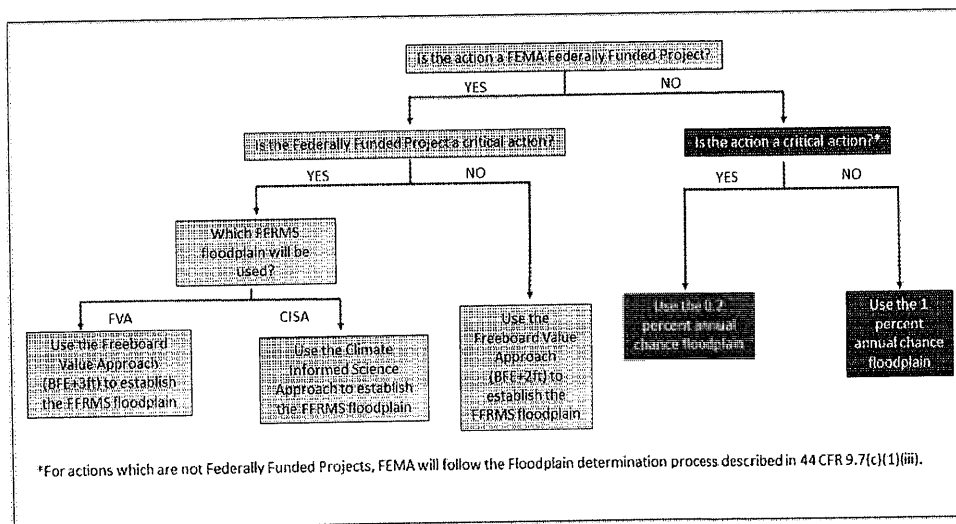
Is the action a FEMA Federally Funded Project?

YES

NO

Is the Federally Funded Project a critical action?

Is the action a critical action?*

YES

NO

YES

NO

Which FFRMS floodplain will be used?

FVA

CISA

Use the Freeboard Value Approach (BFE+3ft) to establish the FFRMS floodplain

Use the Climate Informed Science Approach to establish the FFRMS floodplain

Use the Freeboard Value Approach (BFE+2ft) to establish the FFRMS floodplain

Use the 0.2 percent annual chance floodplain

Use the 1 percent annual chance floodplain

*For actions which are not Federally Funded Projects, FEMA will follow the Floodplain determination process described in 44 CFR 9.7(c)(1)(iii).